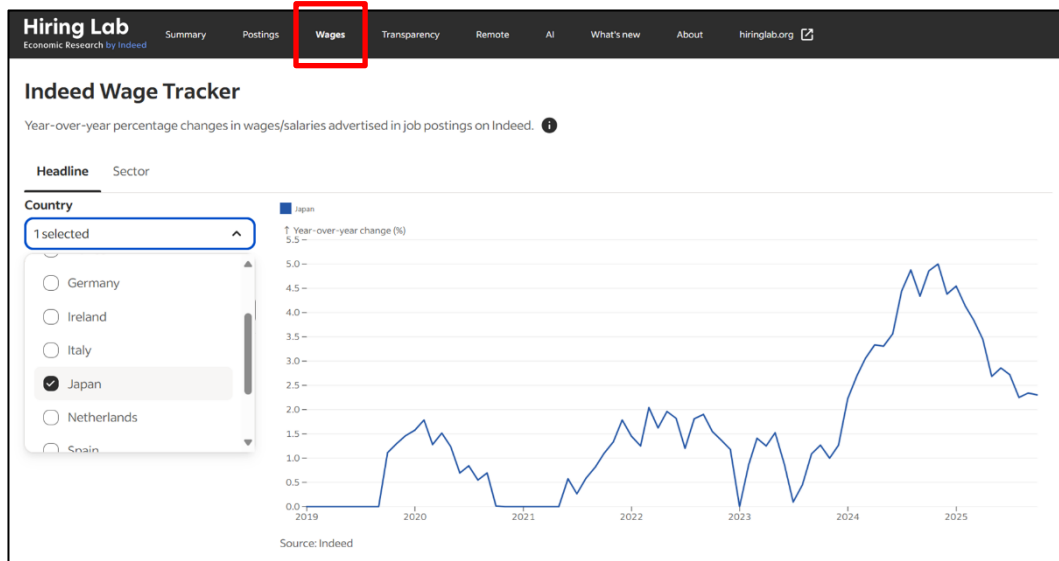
Hiring Lab
Economic Research by Indeed

Summary Postings Wages Transparency Remote AI What's new About hiringlab.org

Indeed Wage Tracker

Year-over-year percentage changes in wages/salaries advertised in job postings on Indeed.

Headline Sector

Country

1 selected

Germany
Ireland
Italy
Japan
Netherlands
Spain

Japan

↑ Year-over-year change (%)

5.5
5.0
4.5
4.0
3.5
3.0
2.5
2.0
1.5
1.0
0.5
0.0

2019 2020 2021 2022 2023 2024 2025

Source: Indeed